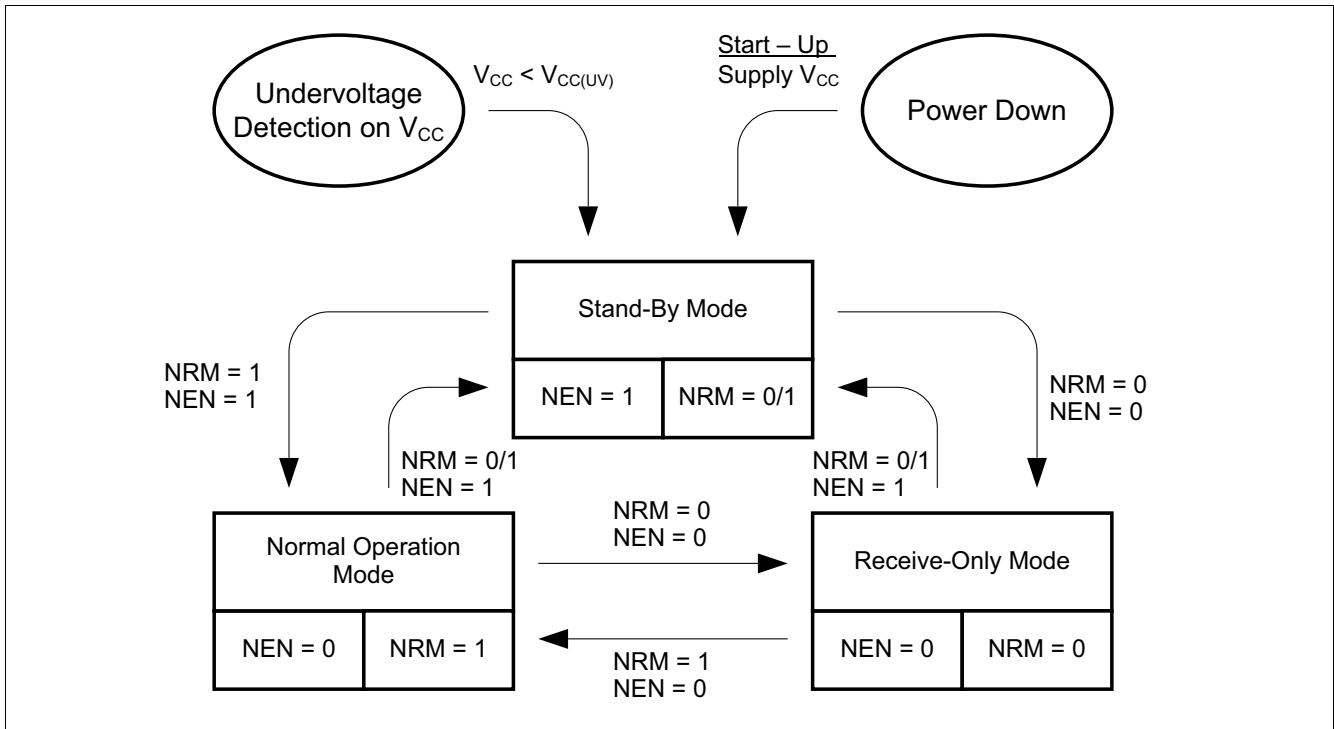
Undervoltage Detection on $V_{CC}$

$V_{CC} < V_{CC(UV)}$

Start – Up
Supply $V_{CC}$

Power Down

Stand-By Mode

NEN = 1

NRM = 0/1

NRM = 1
NEN = 1

NRM = 0
NEN = 0

NRM = 0/1
NEN = 1

NRM = 0/1
NEN = 1

NRM = 0
NEN = 0

Normal Operation Mode

NEN = 0

NRM = 1

Receive-Only Mode

NEN = 0

NRM = 0

NRM = 1
NEN = 0